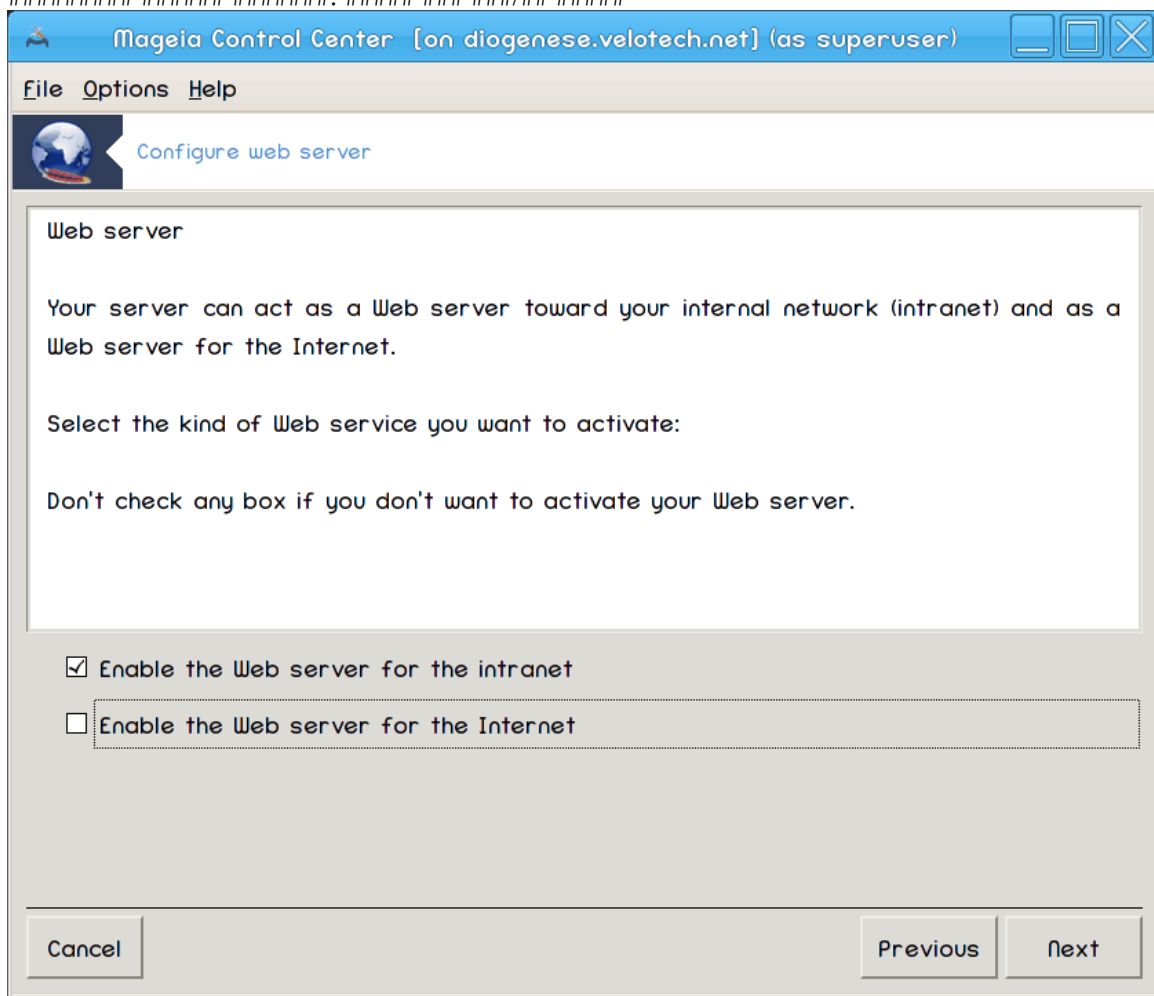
Mageia Control Center [on diogenese.velotech.net] (as superuser)

File Options Help

Configure web server

Web server

Your server can act as a Web server toward your internal network (intranet) and as a Web server for the Internet.

Select the kind of Web service you want to activate:

Don't check any box if you don't want to activate your Web server.

☑ Enable the Web server for the intranet

☐ Enable the Web server for the Internet

Cancel

Previous

Next